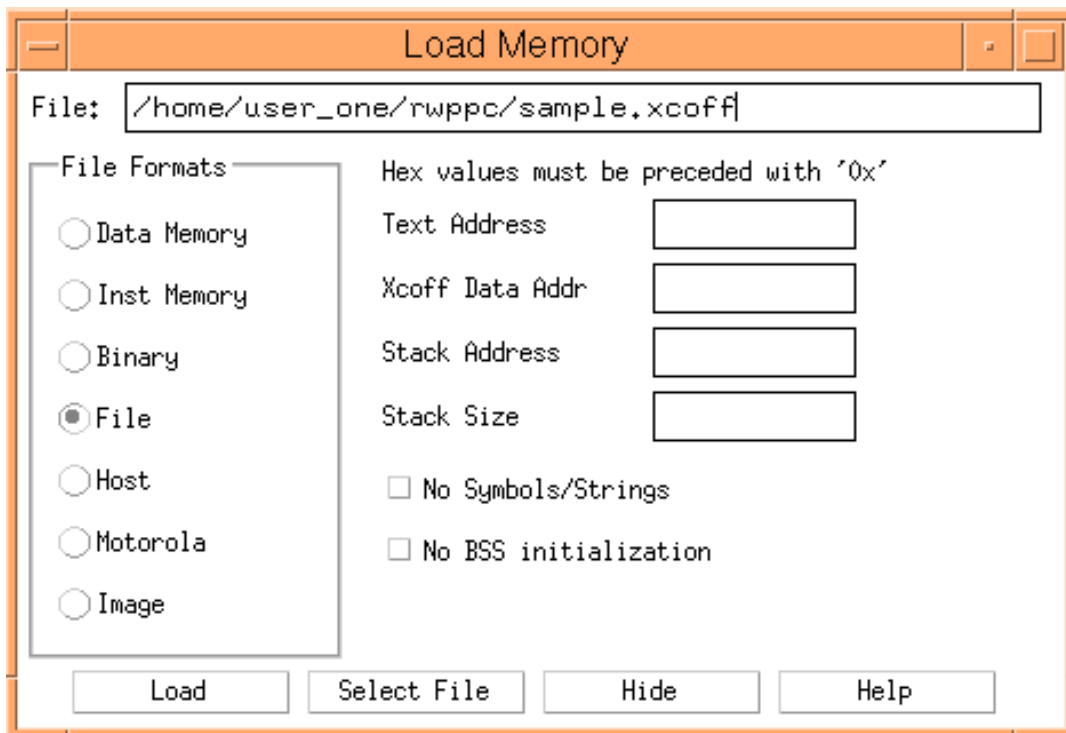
Load Memory

File: /home/user_one/rwppc/sample.xcoff

File Formats

Data Memory

Inst Memory

Binary

File

Host

Motorola

Image

Hex values must be preceded with '0x'

Text Address

Xcoff Data Addr

Stack Address

Stack Size

No Symbols/Strings

No BSS initialization

Load

Select File

Hide

Help